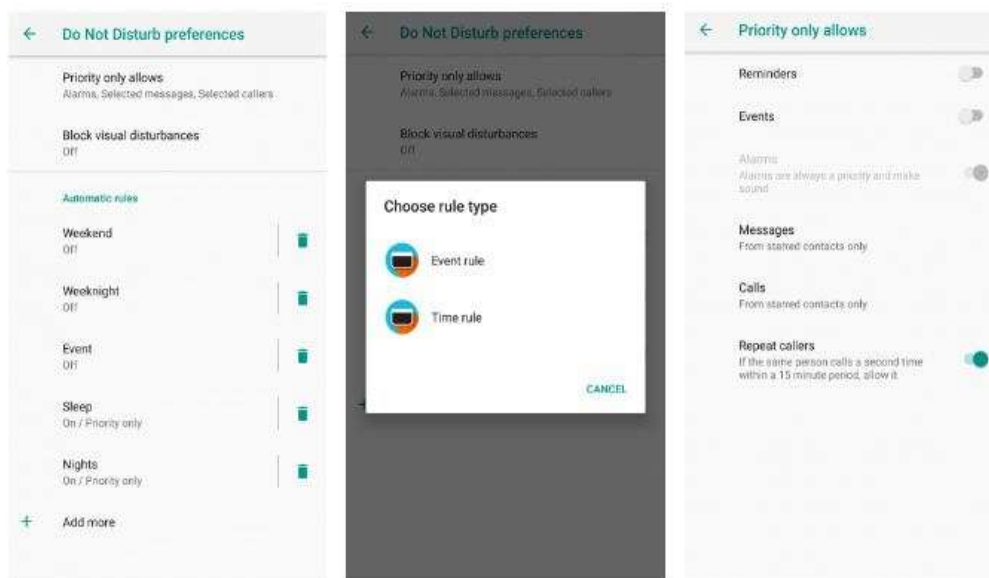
Do Not Disturb preferences

Priority only allows
Alarms, Selected messages, Selected callers

Block visual disturbances
Off

Automatic rules

Weekend
Off

Weeknight
Off

Event
Off

Sleep
On / Priority only

Nights
On / Priority only

Add more

Do Not Disturb preferences

Priority only allows
Alarms, Selected messages, Selected callers

Block visual disturbances
Off

Choose rule type

Event rule

Time rule

CANCEL

Priority only allows

Reminders

Events

Alarms
Alarms are always a priority and make sound

Messages
From starred contacts only

Calls
From starred contacts only

Repeat callers
If the same person calls a second time within a 15 minute period, allow it